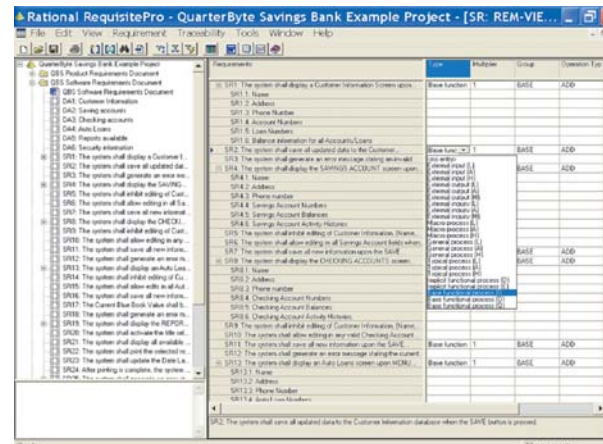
Rational RequisitePro - QuarterByte Savings Bank Example Project - [SR: REM-VIE...

File Edit View Requirement Traceability Tools Window Help

QuarterByte Savings Bank Example Project
QBS Product Requirements Document
QBS Software Requirements Document
QBS Software Requirements Document
DA1: Customer Information
DA2: Saving accounts
DA3: Checking accounts
DA4: Auto Loans
DA5: Reports available
DA6: Security information
SR1: The system shall display a Customer I...
SR2: The system shall save all updated dat...
SR3: The system shall generate an error me...
SR4: The system shall display the SAVING...
SR5: The system shall inhibit editing of Cust...
SR6: The system shall allow editing in all Sa...
SR7: The system shall save all new interest...
SR8: The system shall display the CHECKI...
SR9: The system shall inhibit editing of Cust...
SR10: The system shall allow editing in any...
SR11: The system shall save all new inform...
SR12: The system shall generate an error m...
SR13: The system shall display an Auto Loa...
SR14: The system shall inhibit editing of Cu...
SR15: The system shall allow edits in all Aut...
SR16: The system shall save all new inform...
SR17: The Current Blue Book Value shall b...
SR18: The system shall generate an error m...
SR19: The system shall display the REPOR...
SR20: The system shall activate the title sel...
SR21: The system shall display all available ...
SR22: The system shall print the selected re...
SR23: The system shall update the Date La...
SR24: After printing is complete, the system ...

| Requirements | Type | Multiplier | Group | Operation Typ |
|---|---|---|---|---|
| SR1: The system shall display a Customer Information Screen upon... | Base function | 1 | BASE | ADD |
| SR1.1: Name | | | | |
| SR1.2: Address | | | | |
| SR1.3: Phone Number | | | | |
| SR1.4: Account Numbers | | | | |
| SR1.5: Loans Numbers | | | | |
| SR1.6: Balance information for all Accounts/Loans | | | | |
| SR2: The system shall save all updated data to the Customer... | Base func | 1 | BASE | ADD |
| SR3: The system shall generate an error message stating an invalid | | | | |
| SR4: The system shall display the SAVINGS ACCOUNT screen upon... | | | BASE | ADD |
| SR4.1: Name | | | | |
| SR4.2: Address | | | | |
| SR4.3: Phone Number | | | | |
| SR4.4: Savings Account Numbers | | | | |
| SR4.5: Savings Account Balances | | | | |
| SR4.6: Savings Account Activity Histories | | | | |
| SR5: The system shall inhibit editing of Customer Information, [Name,... | | | BASE | ADD |
| SR6: The system shall allow editing in all Savings Account fields when... | | | | |
| SR7: The system shall save all new information upon the SAVE | | | BASE | ADD |
| SR8: The system shall display the CHECKING ACCOUNTS screen... | | | BASE | ADD |
| SR8.1: Name | | | | |
| SR8.2: Address | | | | |
| SR8.3: Phone number | | | | |
| SR8.4: Checking Account Numbers | | | | |
| SR8.5: Checking Account Balances | | | | |
| SR8.6: Checking Account Activity Histories | | | | |
| SR9: The system shall inhibit editing of Customer Information, [Name,... | | | | |
| SR10: The system shall allow editing in any valid Checking Account | | | | |
| SR11: The system shall save all new information upon the SAVE... | Base function | 1 | BASE | ADD |
| SR12: The system shall generate an error message stating the current... | | | | |
| SR13: The system shall display an Auto Loans screen upon MENU... | Base function | 1 | BASE | ADD |
| SR13.1: Name | | | | |
| SR13.2: Address | | | | |
| SR13.3: Phone Number | | | | |

(no entry)
External input (L)
External input (A)
External input (H)
External output (L)
External output (A)
External output (H)
External inquiry (L)
External inquiry (A)
External inquiry (H)
Macro process (L)
Macro process (A)
Macro process (H)
General process (L)
General process (A)
General process (H)
Typical process (L)
Typical process (A)
Typical process (H)
Implicit functional process (L)
Implicit functional process (A)
Base functional process (L)
Base functional process (A)
Base functional process (H)

SR2: The system shall save all updated data to the Customer Information database when the SAVE button is pressed.